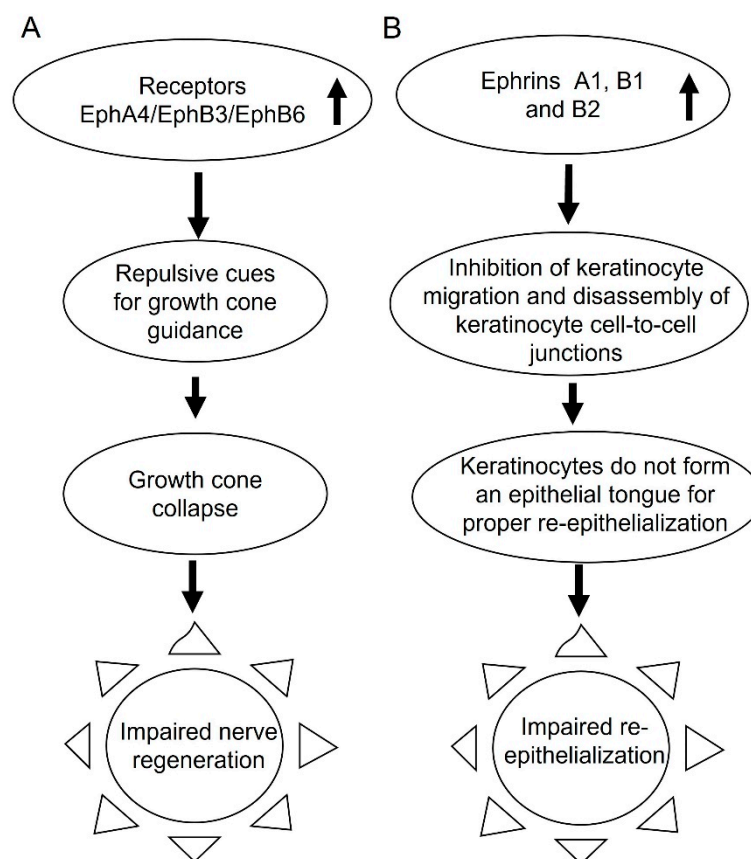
A

Receptors EphA4/EphB3/EphB6

Repulsive cues for growth cone guidance

Growth cone collapse

Impaired nerve regeneration

B

Ephrins A1, B1 and B2

Inhibition of keratinocyte migration and disassembly of keratinocyte cell-to-cell junctions

Keratinocytes do not form an epithelial tongue for proper re-epithelialization

Impaired re-epithelialization